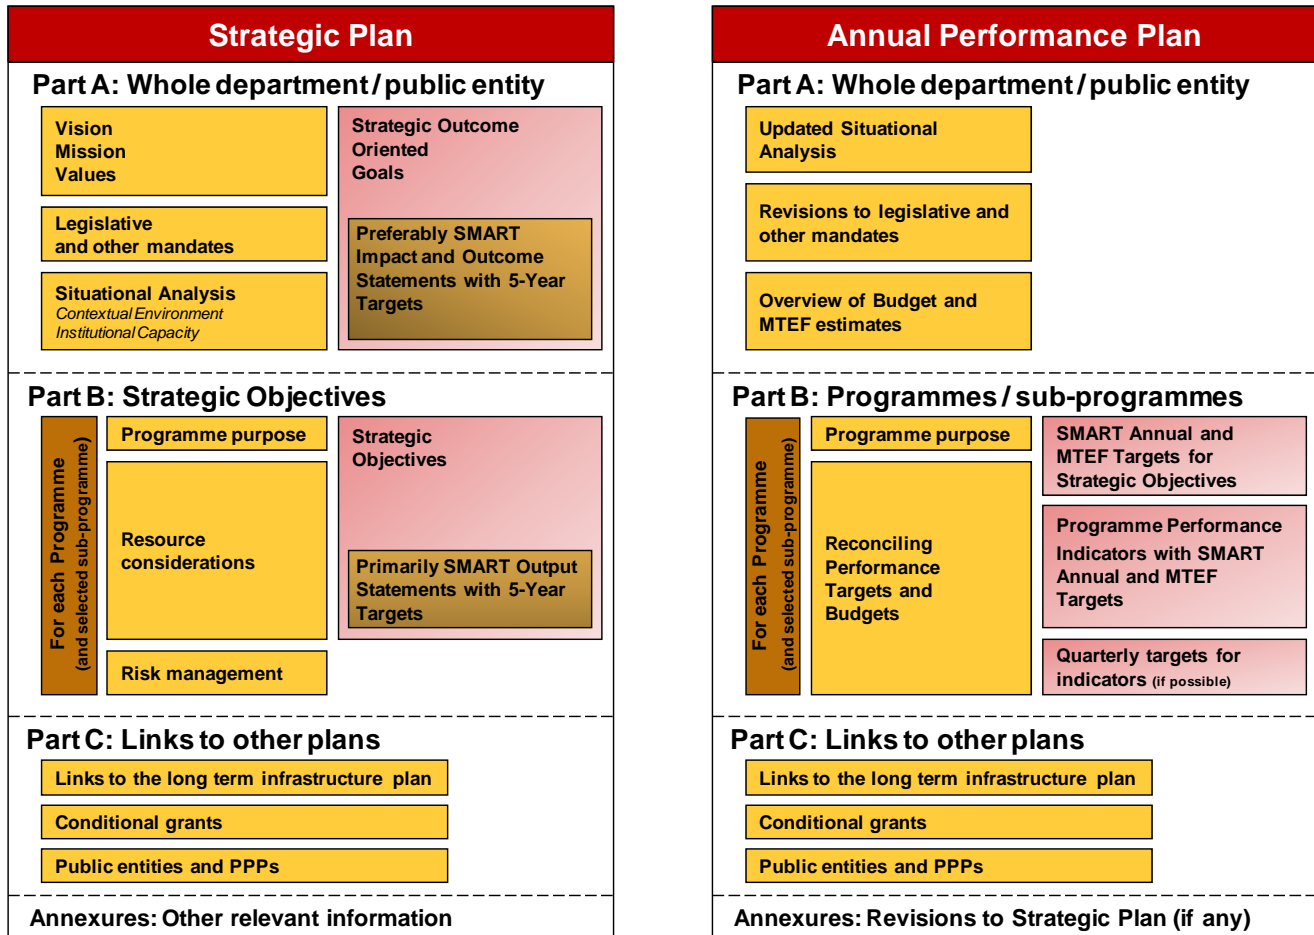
Strategic Plan

Part A: Whole department / public entity

Vision
Mission
Values

Legislative and other mandates

Situational Analysis
Contextual Environment
Institutional Capacity

Strategic Outcome Oriented Goals

Preferably SMART Impact and Outcome Statements with 5-Year Targets

Part B: Strategic Objectives

For each Programme (and selected sub-programme)

Programme purpose

Resource considerations

Risk management

Strategic Objectives

Primarily SMART Output Statements with 5-Year Targets

Part C: Links to other plans

Links to the long term infrastructure plan

Conditional grants

Public entities and PPPs

Annexures: Other relevant information

Annual Performance Plan

Part A: Whole department / public entity

Updated Situational Analysis

Revisions to legislative and other mandates

Overview of Budget and MTEF estimates

Part B: Programmes / sub-programmes

For each Programme (and selected sub-programme)

Programme purpose

Reconciling Performance Targets and Budgets

SMART Annual and MTEF Targets for Strategic Objectives

Programme Performance Indicators with SMART Annual and MTEF Targets

Quarterly targets for indicators (if possible)

Part C: Links to other plans

Links to the long term infrastructure plan

Conditional grants

Public entities and PPPs

Annexures: Revisions to Strategic Plan (if any)